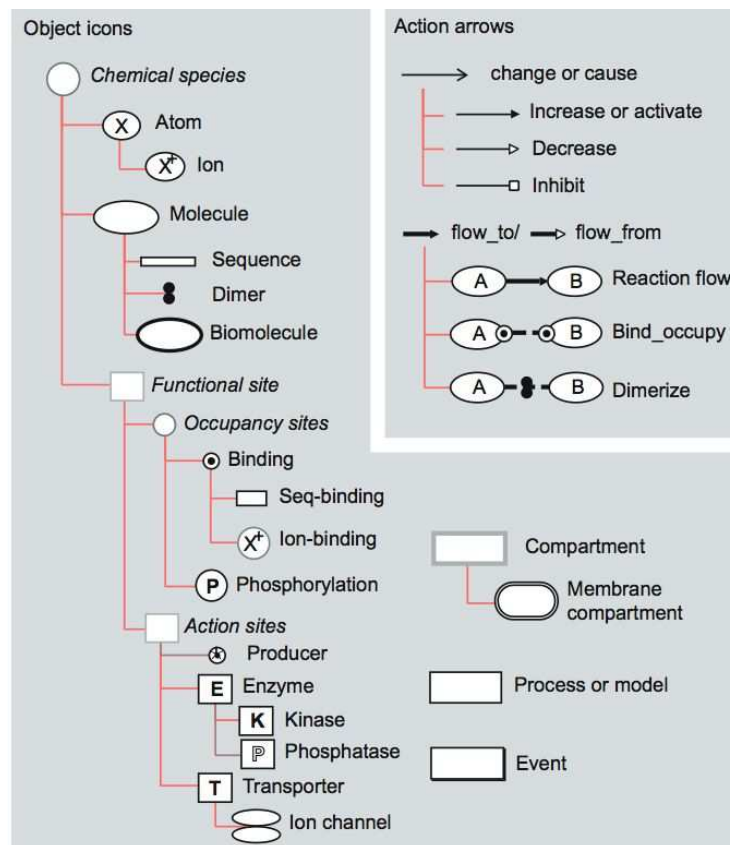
Object icons

Chemical species

X Atom

$X^+$ Ion

Molecule

Sequence

Dimer

Biomolecule

Functional site

Occupancy sites

Binding

Seq-binding

$X^+$ Ion-binding

P Phosphorylation

Action sites

Producer

E Enzyme

K Kinase

P Phosphatase

T Transporter

Ion channel

Action arrows

change or cause

Increase or activate

Decrease

Inhibit

flow_to/ flow_from

A B Reaction flow

A B Bind_occupy

A B Dimerize

Compartment

Membrane compartment

Process or model

Event